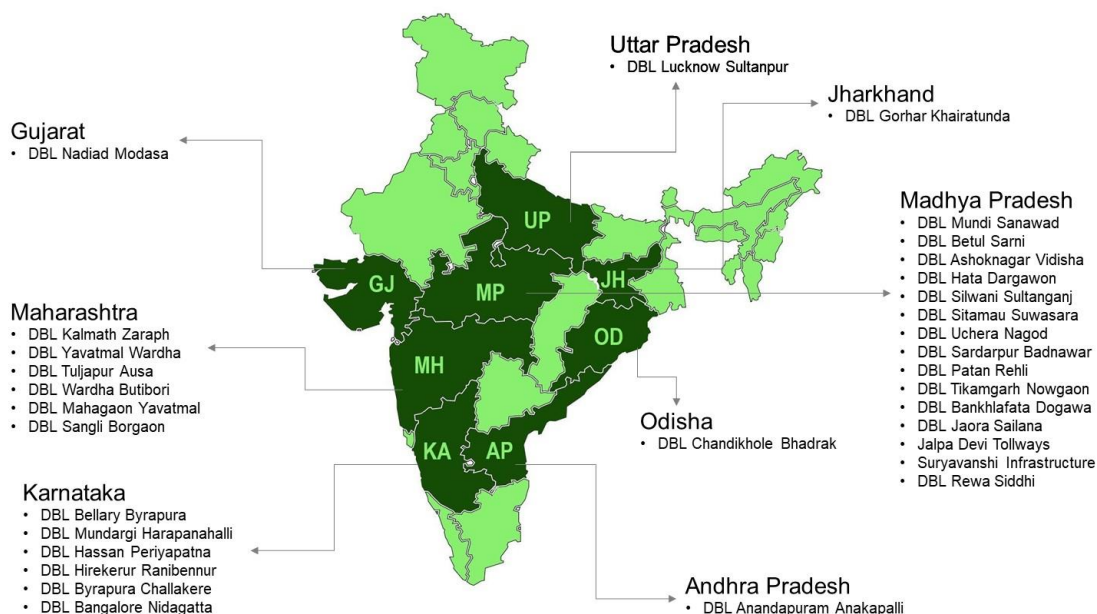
Uttar Pradesh
• DBL Lucknow Sultanpur

Jharkhand
• DBL Gorhar Khairatunda

Gujarat
• DBL Nadiad Modasa

Madhya Pradesh
• DBL Mundi Sanawad
• DBL Betul Sarni
• DBL Ashoknagar Vidisha
• DBL Hata Dargawon
• DBL Silwani Sultanganj
• DBL Sitamau Suwasara
• DBL Uchera Nagod
• DBL Sardarpur Badnawar
• DBL Patan Rehli
• DBL Tikamgarh Nowgaon
• DBL Bankhlafata Dogawa
• DBL Jaora Sailana
• Jalpa Devi Tollways
• Suryavanshi Infrastructure
• DBL Rewa Siddhi

UP
GJ
MP
JH
OD
MH
KA
AP

Maharashtra
• DBL Kalmath Zaraph
• DBL Yavatmal Wardha
• DBL Tuljapur Ausa
• DBL Wardha Butibori
• DBL Mahagaon Yavatmal
• DBL Sangli Borgaon

Odisha
• DBL Chandikhole Bhadrak

Karnataka
• DBL Bellary Byrapura
• DBL Mundargi Harapanahalli
• DBL Hassan Periyapatna
• DBL Hirekerur Ranibennur
• DBL Byrapura Challakere
• DBL Bangalore Nidagatta

Andhra Pradesh
• DBL Anandapuram Anakapalli